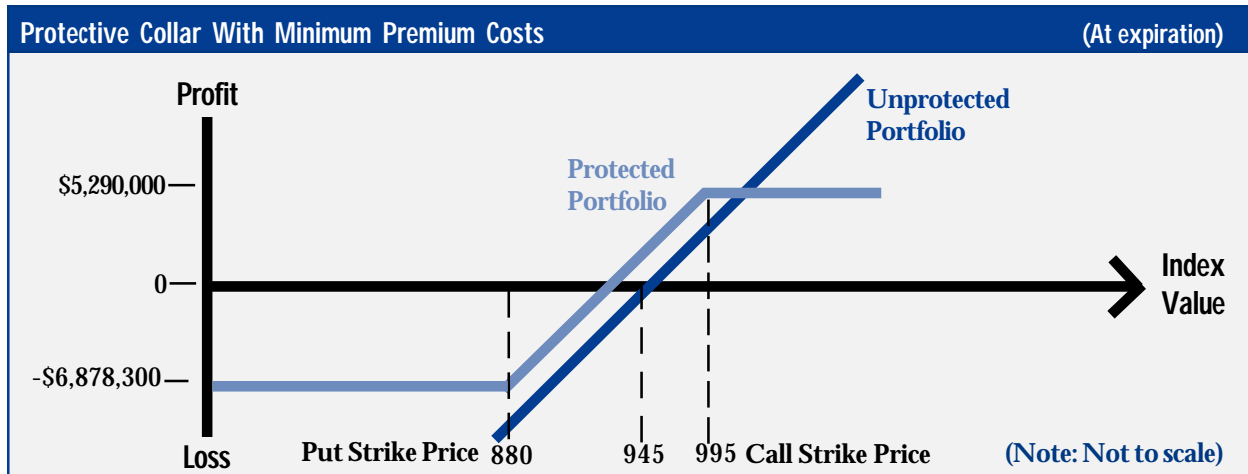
Protective Collar With Minimum Premium Costs
(At expiration)

Profit

Unprotected Portfolio

Protected Portfolio

$5,290,000

0

Index Value

-$6,878,300

Loss

Put Strike Price 880

945

995 Call Strike Price

(Note: Not to scale)